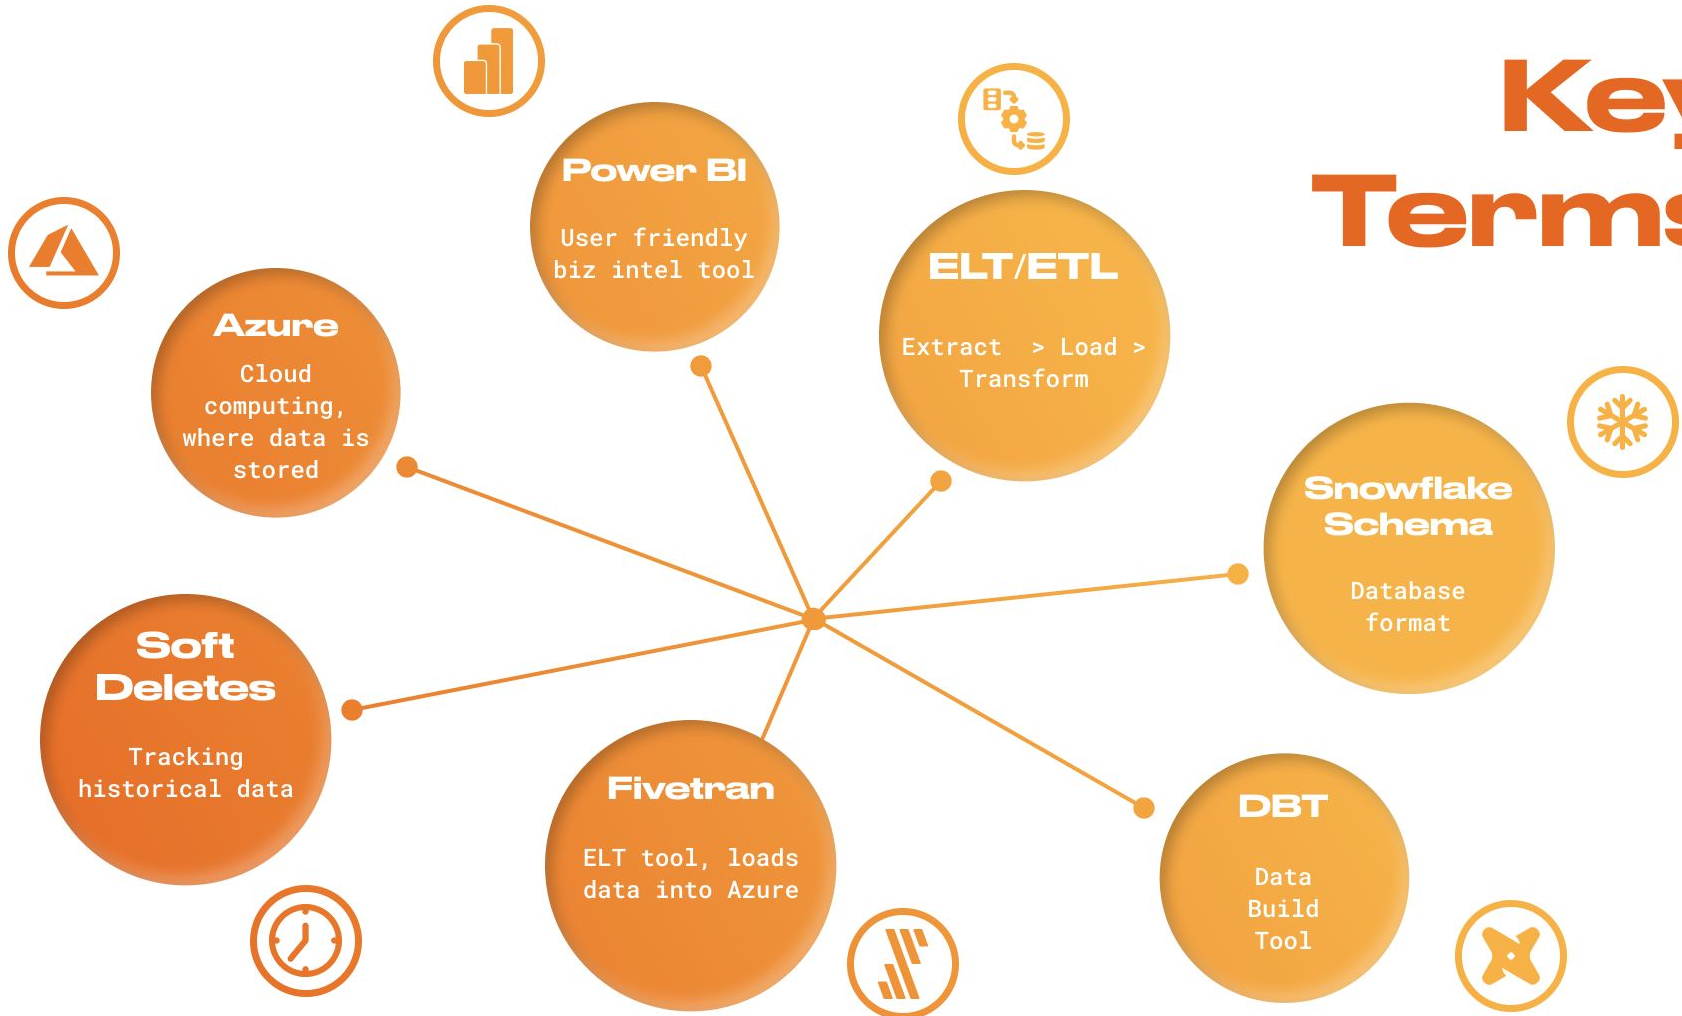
Key
Terms

Power BI
User friendly biz intel tool

ELT/ETL
Extract > Load > Transform

Azure
Cloud computing, where data is stored

Snowflake Schema
Database format

Soft Deletes
Tracking historical data

Fivetran
ELT tool, loads data into Azure

DBT
Data Build Tool